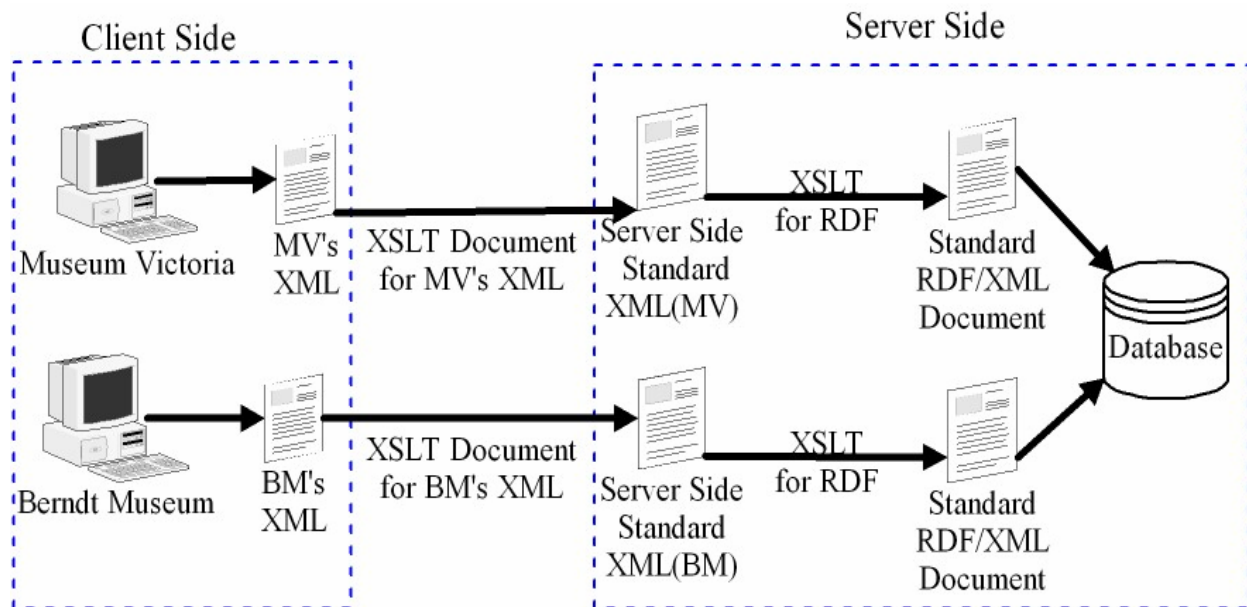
Client Side

Server Side

Museum Victoria

MV's XML

XSLT Document for MV's XML

Server Side Standard XML(MV)

XSLT for RDF

Standard RDF/XML Document

Database

Berndt Museum

BM's XML

XSLT Document for BM's XML

Server Side Standard XML(BM)

XSLT for RDF

Standard RDF/XML Document